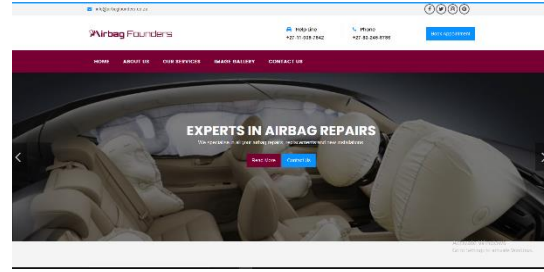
info@airbagfounders.co.za

Airbag Founders

Help Line +27 11 026 7842

Phone +27 82 249 0795

BOOK APPOINTMENT

HOME ABOUT US OUR SERVICES IMAGE GALLERY CONTACT US

EXPERTS IN AIRBAG REPAIRS

We specialise in all your airbag repairs, replacements and new installations

Read More Contact Us

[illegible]